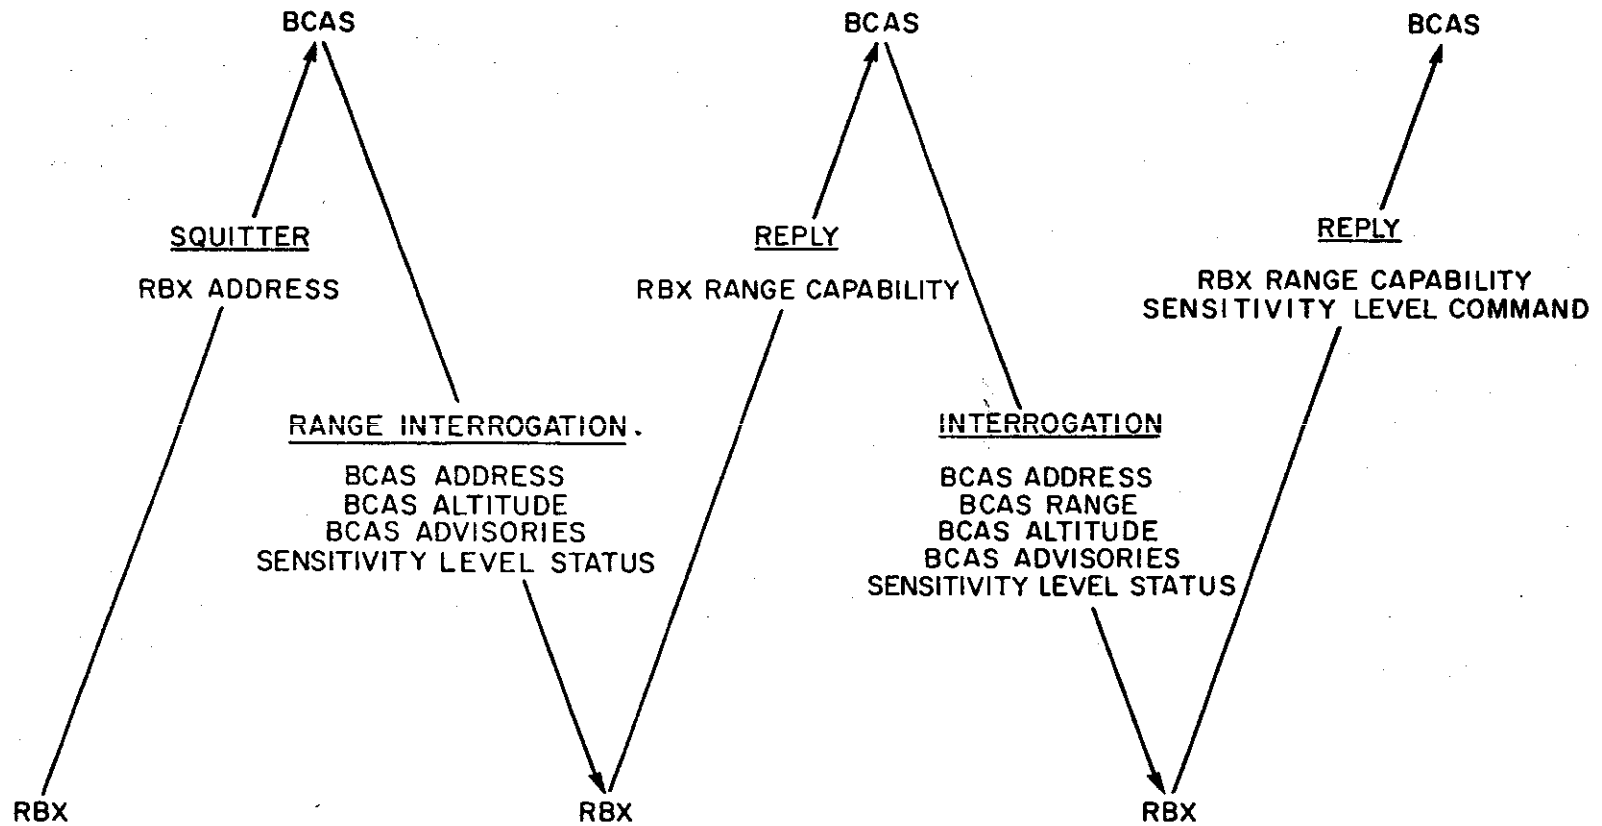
BCAS

BCAS

BCAS

SQUITTER

RBX ADDRESS

RANGE INTERROGATION.

BCAS ADDRESS
BCAS ALTITUDE
BCAS ADVISORIES
SENSITIVITY LEVEL STATUS

REPLY

RBX RANGE CAPABILITY

INTERROGATION

BCAS ADDRESS
BCAS RANGE
BCAS ALTITUDE
BCAS ADVISORIES
SENSITIVITY LEVEL STATUS

REPLY

RBX RANGE CAPABILITY
SENSITIVITY LEVEL COMMAND

RBX

RBX

RBX